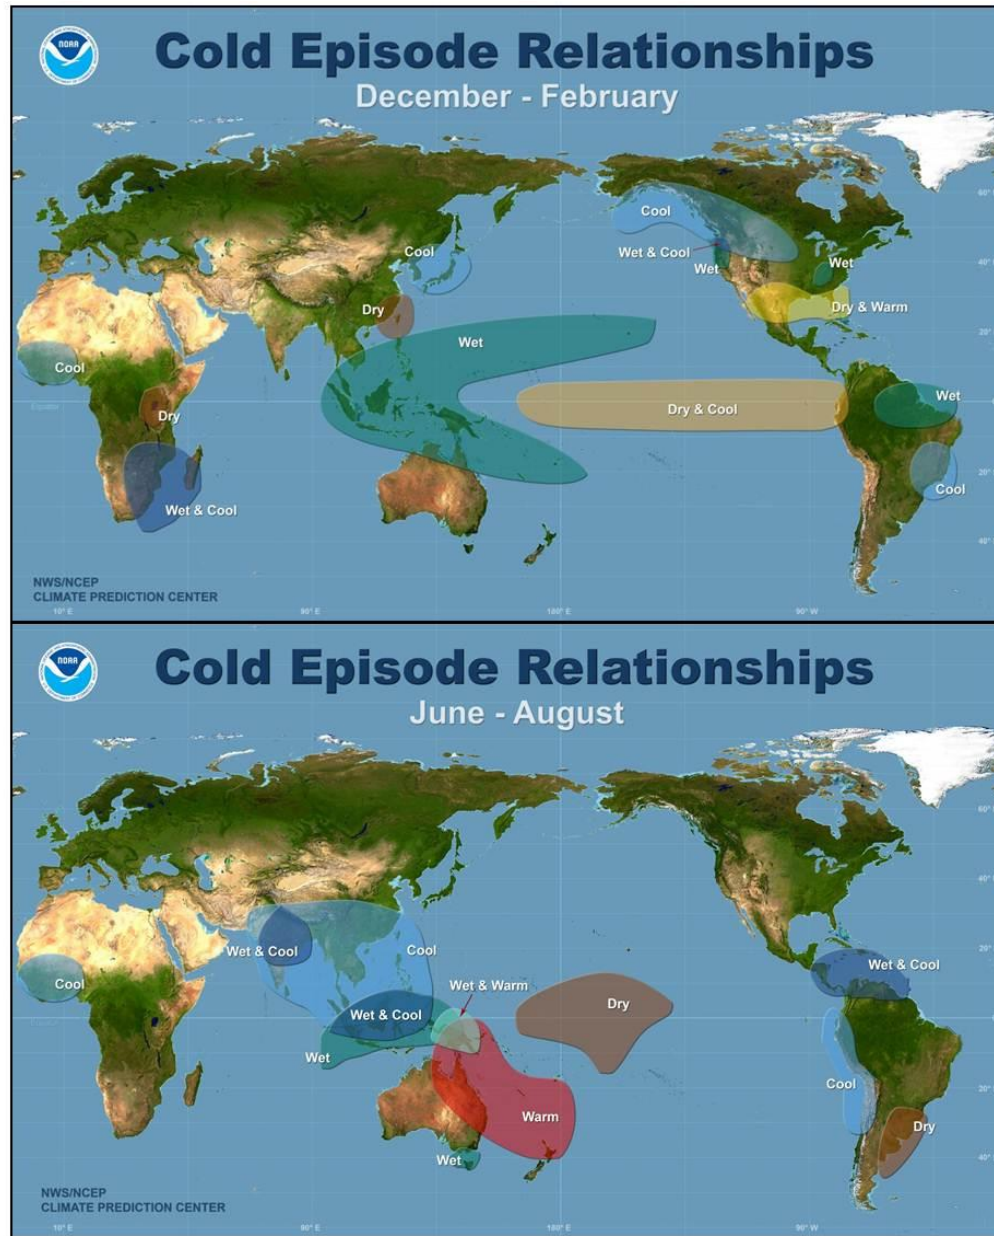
NOAA

Cold Episode Relationships

December - February

Cool

Wet & Cool

Wet

Wet

Dry & Warm

Cool

Dry

Wet

Dry & Cool

Wet

Cool

Dry

Cool

Wet & Cool

NWS/NCEP
CLIMATE PREDICTION CENTER

NOAA

Cold Episode Relationships

June - August

Wet & Cool

Cool

Cool

Wet & Warm

Dry

Wet & Cool

Wet & Cool

Wet

Warm

Cool

Dry

Wet

NWS/NCEP
CLIMATE PREDICTION CENTER